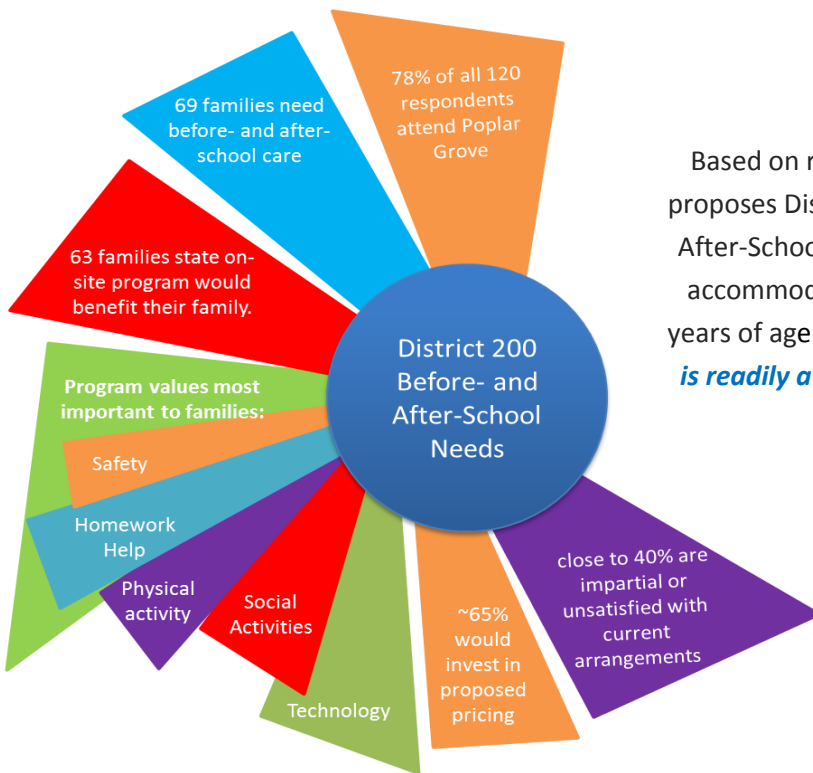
78% of all 120 respondents attend Poplar Grove

69 families need before- and after-school care

63 families state on-site program would benefit their family.

District 200 Before- and After-School Needs

Program values most important to families:

Safety

Homework Help

Physical activity

Social Activities

Technology

~65% would invest in proposed pricing

close to 40% are impartial or unsatisfied with current arrangements

Based on r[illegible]
proposes Dis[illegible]
After-Schoo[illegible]
accommod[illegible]
years of age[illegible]
is readily a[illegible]